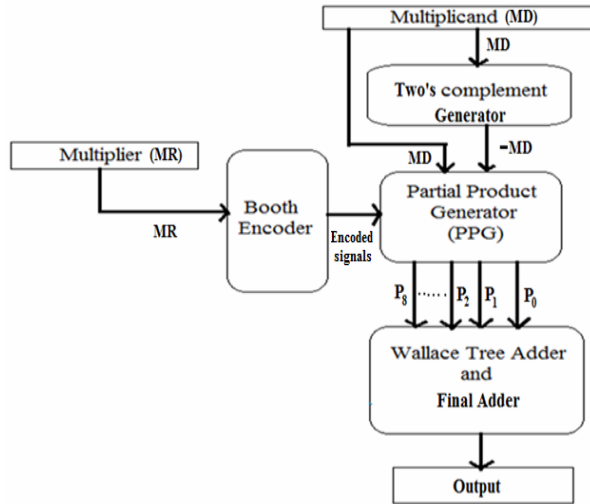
Multiplicand (MD)

MD

Two's complement Generator

Multiplier (MR)

MD

-MD

Booth Encoder

Partial Product Generator (PPG)

MR

Encoded signals

$P_8$ ...... $P_2$ $P_1$ $P_0$

Wallace Tree Adder and Final Adder

Output